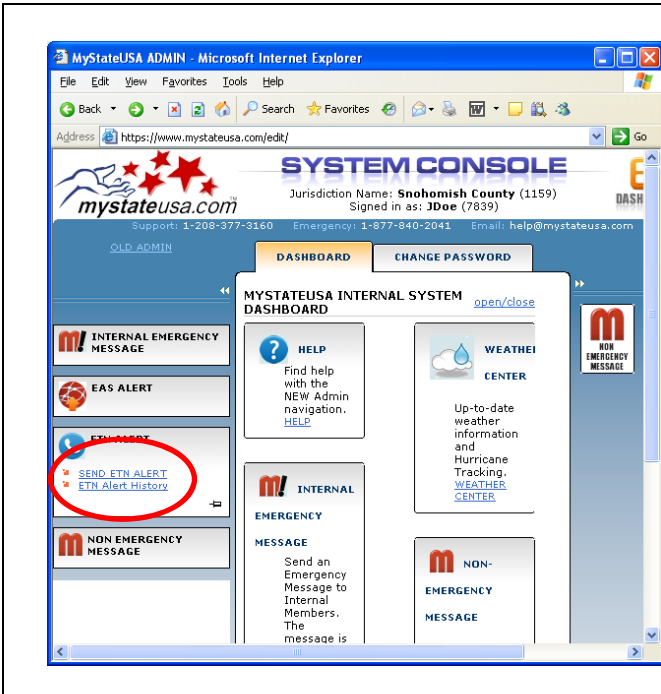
MyStateUSA ADMIN - Microsoft Internet Explorer

File Edit View Favorites Tools Help

Back Search Favorites

Address https://www.mystateusa.com/edit/ Go

mystateusa.com

SYSTEM CONSOLE

Jurisdiction Name: **Snohomish County** (1159)
Signed in as: **JDoe** (7839)

Support: 1-208-377-3160 Emergency: 1-877-840-2041 Email: help@mystateusa.com

OLD ADMIN

DASHBOARD CHANGE PASSWORD

MYSTATEUSA INTERNAL SYSTEM DASHBOARD open/close

INTERNAL EMERGENCY MESSAGE

EAS ALERT

ETN ALERT

SEND ETN ALERT
ETN Alert History

NON EMERGENCY MESSAGE

HELP

Find help with the NEW Admin navigation.
HELP

WEATHER CENTER

Up-to-date weather information and Hurricane Tracking.
WEATHER CENTER

INTERNAL EMERGENCY MESSAGE

Send an Emergency Message to Internal Members. The message is

NON-EMERGENCY MESSAGE

NON EMERGENCY MESSAGE

DASH